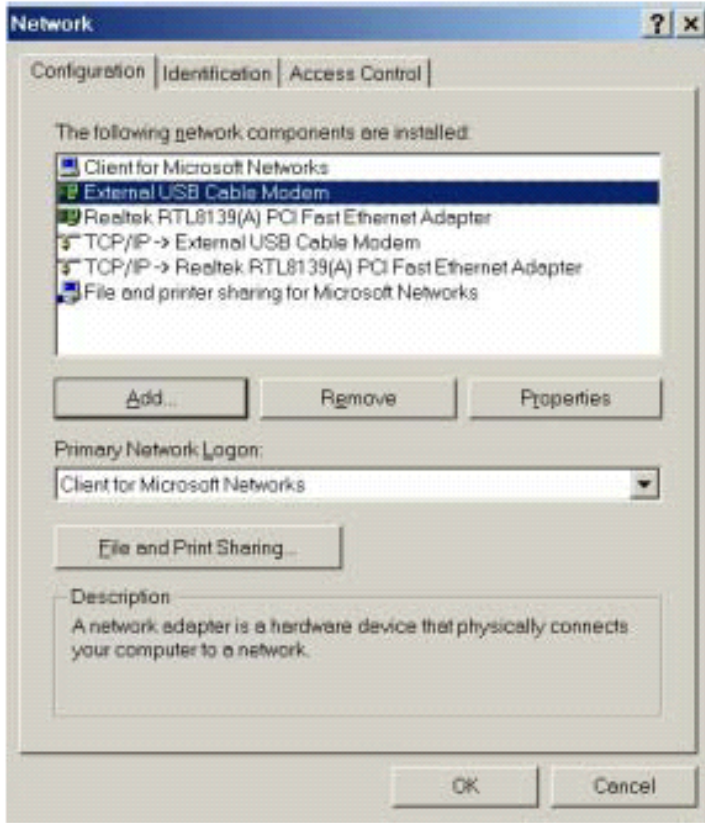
Network
? ×

Configuration | Identification | Access Control

The following network components are installed:

Client for Microsoft Networks
External USB Cable Modem
Realtek RTL8139(A) PCI Fast Ethernet Adapter
TCP/IP -> External USB Cable Modem
TCP/IP -> Realtek RTL8139(A) PCI Fast Ethernet Adapter
File and printer sharing for Microsoft Networks

Add... | Remove | Properties

Primary Network Logon:
Client for Microsoft Networks

File and Print Sharing...

Description
A network adapter is a hardware device that physically connects your computer to a network.

OK | Cancel